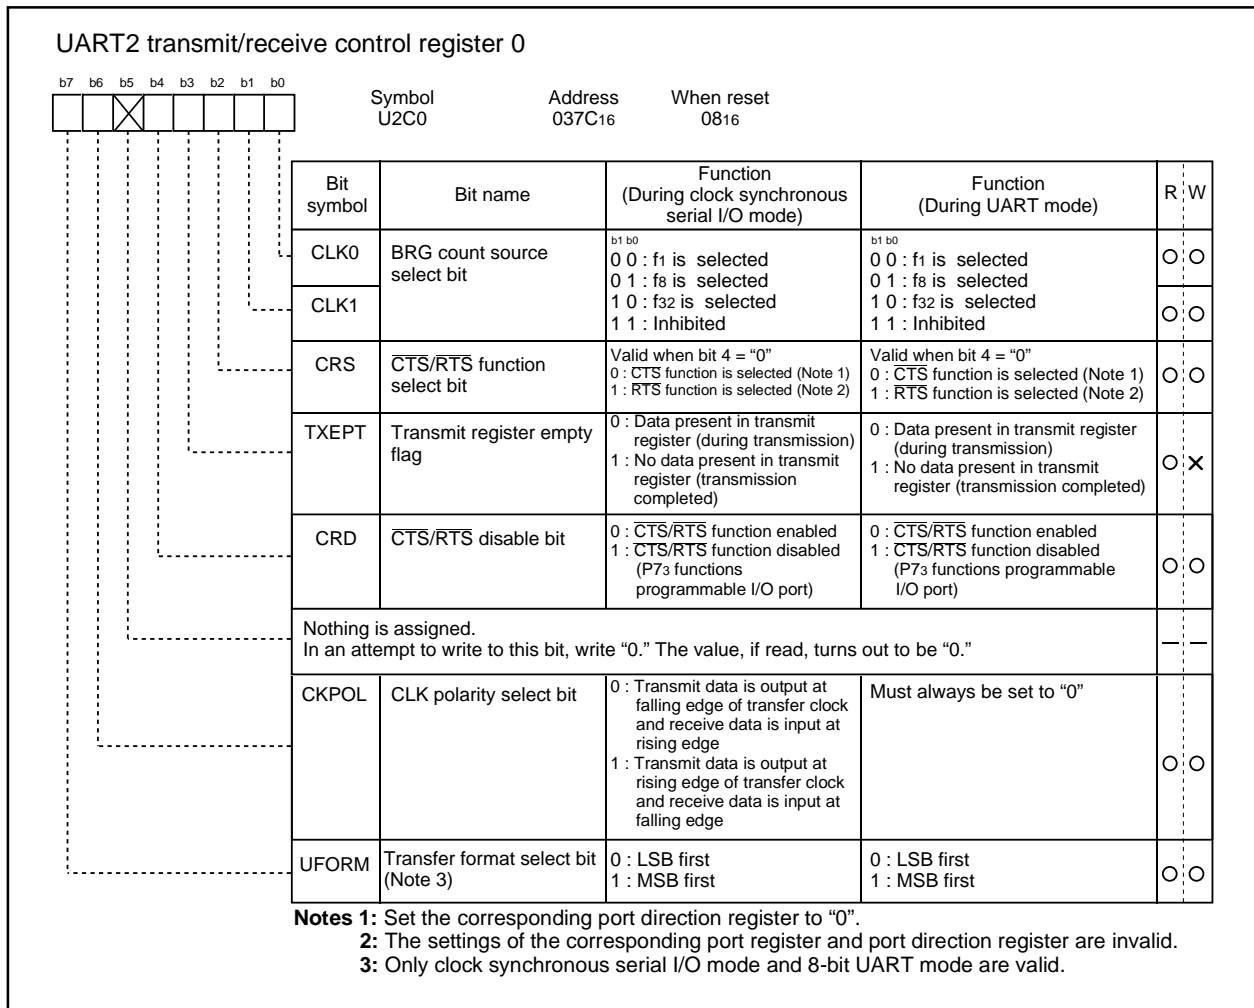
UART2 transmit/receive control register 0

b7 b6 b5 b4 b3 b2 b1 b0

Symbol U2C0　　Address 037C$_{16}$　　When reset 08$_{16}$

| Bit symbol | Bit name | Function (During clock synchronous serial I/O mode) | Function (During UART mode) | R | W |
|---|---|---|---|---|---|
| CLK0 | BRG count source select bit | b1 b0<br>0 0 : f$_{1}$ is selected<br>0 1 : f$_{8}$ is selected<br>1 0 : f$_{32}$ is selected<br>1 1 : Inhibited | b1 b0<br>0 0 : f$_{1}$ is selected<br>0 1 : f$_{8}$ is selected<br>1 0 : f$_{32}$ is selected<br>1 1 : Inhibited | ○ | ○ |
| CLK1 | | | | ○ | ○ |
| CRS | $\overline{CTS}$/$\overline{RTS}$ function select bit | Valid when bit 4 = “0”<br>0 : $\overline{CTS}$ function is selected (Note 1)<br>1 : $\overline{RTS}$ function is selected (Note 2) | Valid when bit 4 = “0”<br>0 : $\overline{CTS}$ function is selected (Note 1)<br>1 : $\overline{RTS}$ function is selected (Note 2) | ○ | ○ |
| TXEPT | Transmit register empty flag | 0 : Data present in transmit register (during transmission)<br>1 : No data present in transmit register (transmission completed) | 0 : Data present in transmit register (during transmission)<br>1 : No data present in transmit register (transmission completed) | ○ | × |
| CRD | $\overline{CTS}$/$\overline{RTS}$ disable bit | 0 : $\overline{CTS}$/$\overline{RTS}$ function enabled<br>1 : $\overline{CTS}$/$\overline{RTS}$ function disabled (P7$_{3}$ functions programmable I/O port) | 0 : $\overline{CTS}$/$\overline{RTS}$ function enabled<br>1 : $\overline{CTS}$/$\overline{RTS}$ function disabled (P7$_{3}$ functions programmable I/O port) | ○ | ○ |
| Nothing is assigned. In an attempt to write to this bit, write “0.” The value, if read, turns out to be “0.” | | | | — | — |
| CKPOL | CLK polarity select bit | 0 : Transmit data is output at falling edge of transfer clock and receive data is input at rising edge<br>1 : Transmit data is output at rising edge of transfer clock and receive data is input at falling edge | Must always be set to “0” | ○ | ○ |
| UFORM | Transfer format select bit (Note 3) | 0 : LSB first<br>1 : MSB first | 0 : LSB first<br>1 : MSB first | ○ | ○ |

Notes 1: Set the corresponding port direction register to “0”.
2: The settings of the corresponding port register and port direction register are invalid.
3: Only clock synchronous serial I/O mode and 8-bit UART mode are valid.